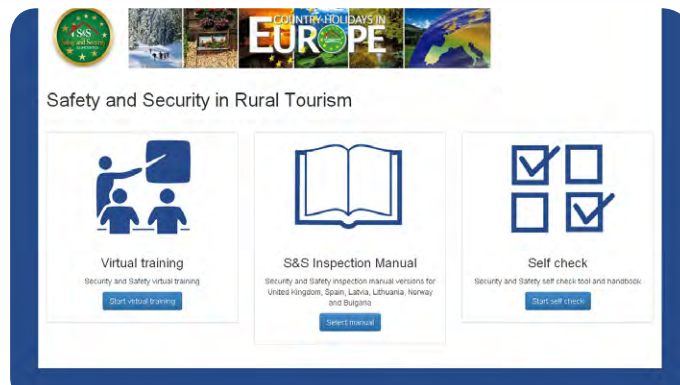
S&S Safety and Security

COUNTRY HOLIDAYS IN EUROPE

Safety and Security in Rural Tourism

Virtual training

Security and Safety virtual training

Start virtual training

S&S Inspection Manual

Security and Safety inspection manual versions for United Kingdom, Spain, Latvia, Lithuania, Norway and Bulgaria

Select manual

Self check

Security and Safety self check tool and handbook

Start self check